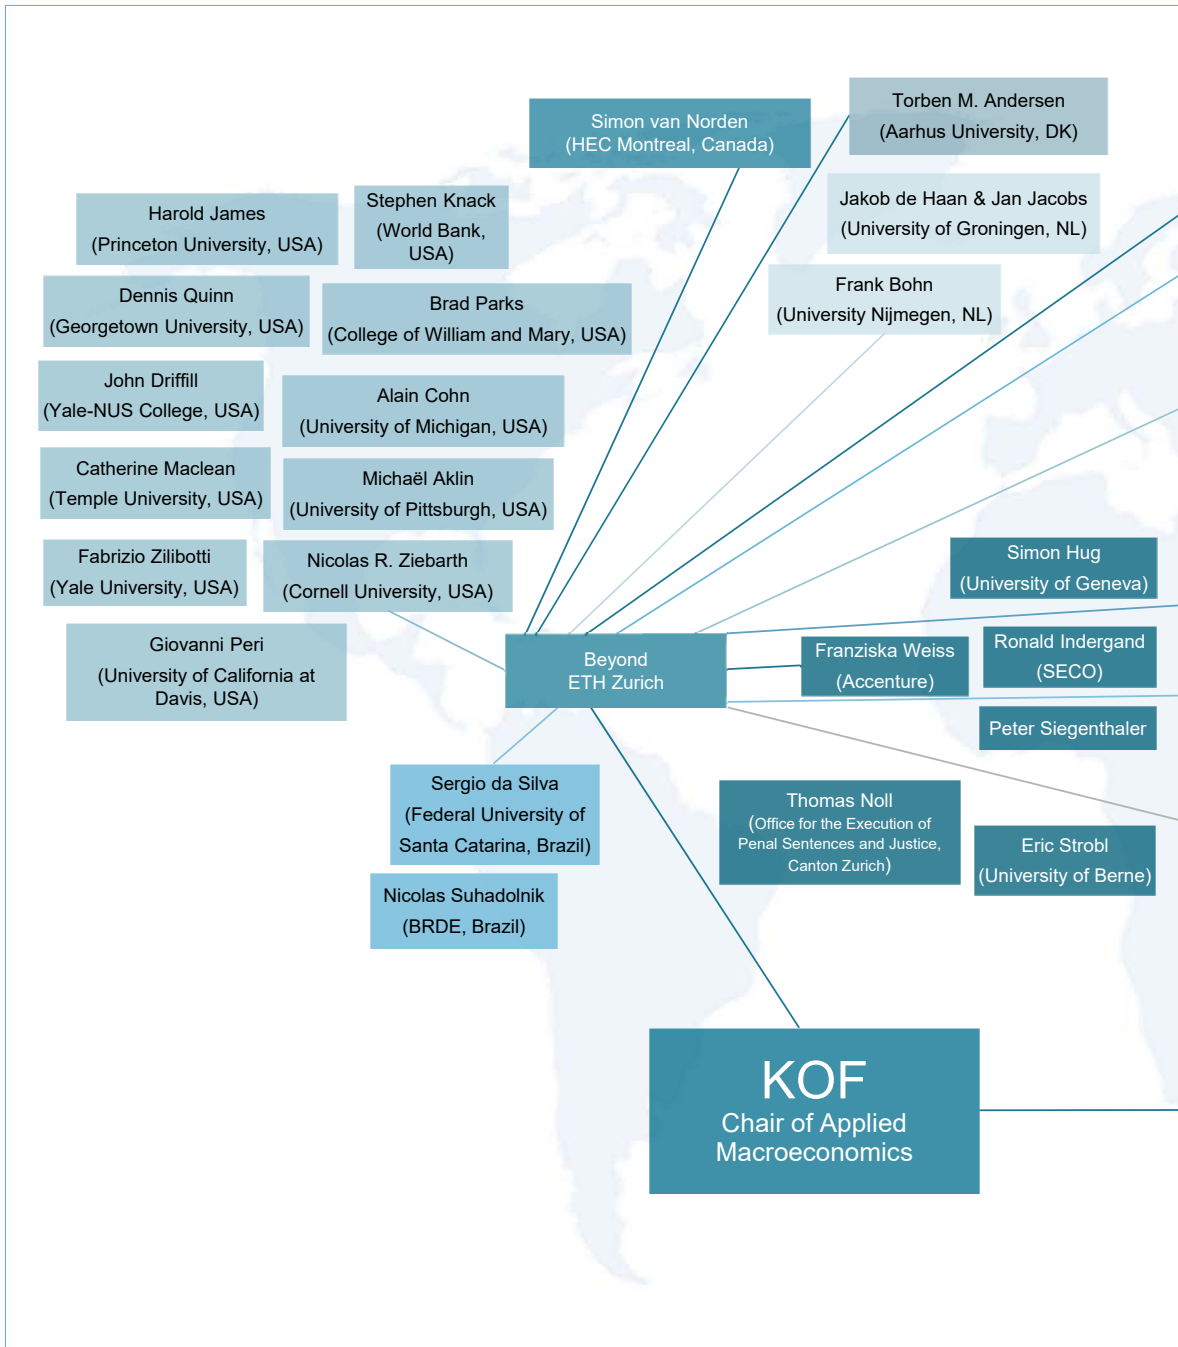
Simon van Norden
(HEC Montreal, Canada)

Torben M. Andersen
(Aarhus University, DK)

Harold James
(Princeton University, USA)

Stephen Knack
(World Bank, USA)

Jakob de Haan & Jan Jacobs
(University of Groningen, NL)

Dennis Quinn
(Georgetown University, USA)

Brad Parks
(College of William and Mary, USA)

Frank Bohn
(University Nijmegen, NL)

John Driffill
(Yale-NUS College, USA)

Alain Cohn
(University of Michigan, USA)

Catherine Maclean
(Temple University, USA)

Michaël Aklin
(University of Pittsburgh, USA)

Fabrizio Zilibotti
(Yale University, USA)

Nicolas R. Ziebarth
(Cornell University, USA)

Simon Hug
(University of Geneva)

Giovanni Peri
(University of California at Davis, USA)

Beyond
ETH Zurich

Franziska Weiss
(Accenture)

Ronald Indergand
(SECO)

Peter Siegenthaler

Sergio da Silva
(Federal University of Santa Catarina, Brazil)

Thomas Noll
(Office for the Execution of Penal Sentences and Justice, Canton Zurich)

Eric Strobl
(University of Berne)

Nicolas Suhadolnik
(BRDE, Brazil)

KOF
Chair of Applied Macroeconomics